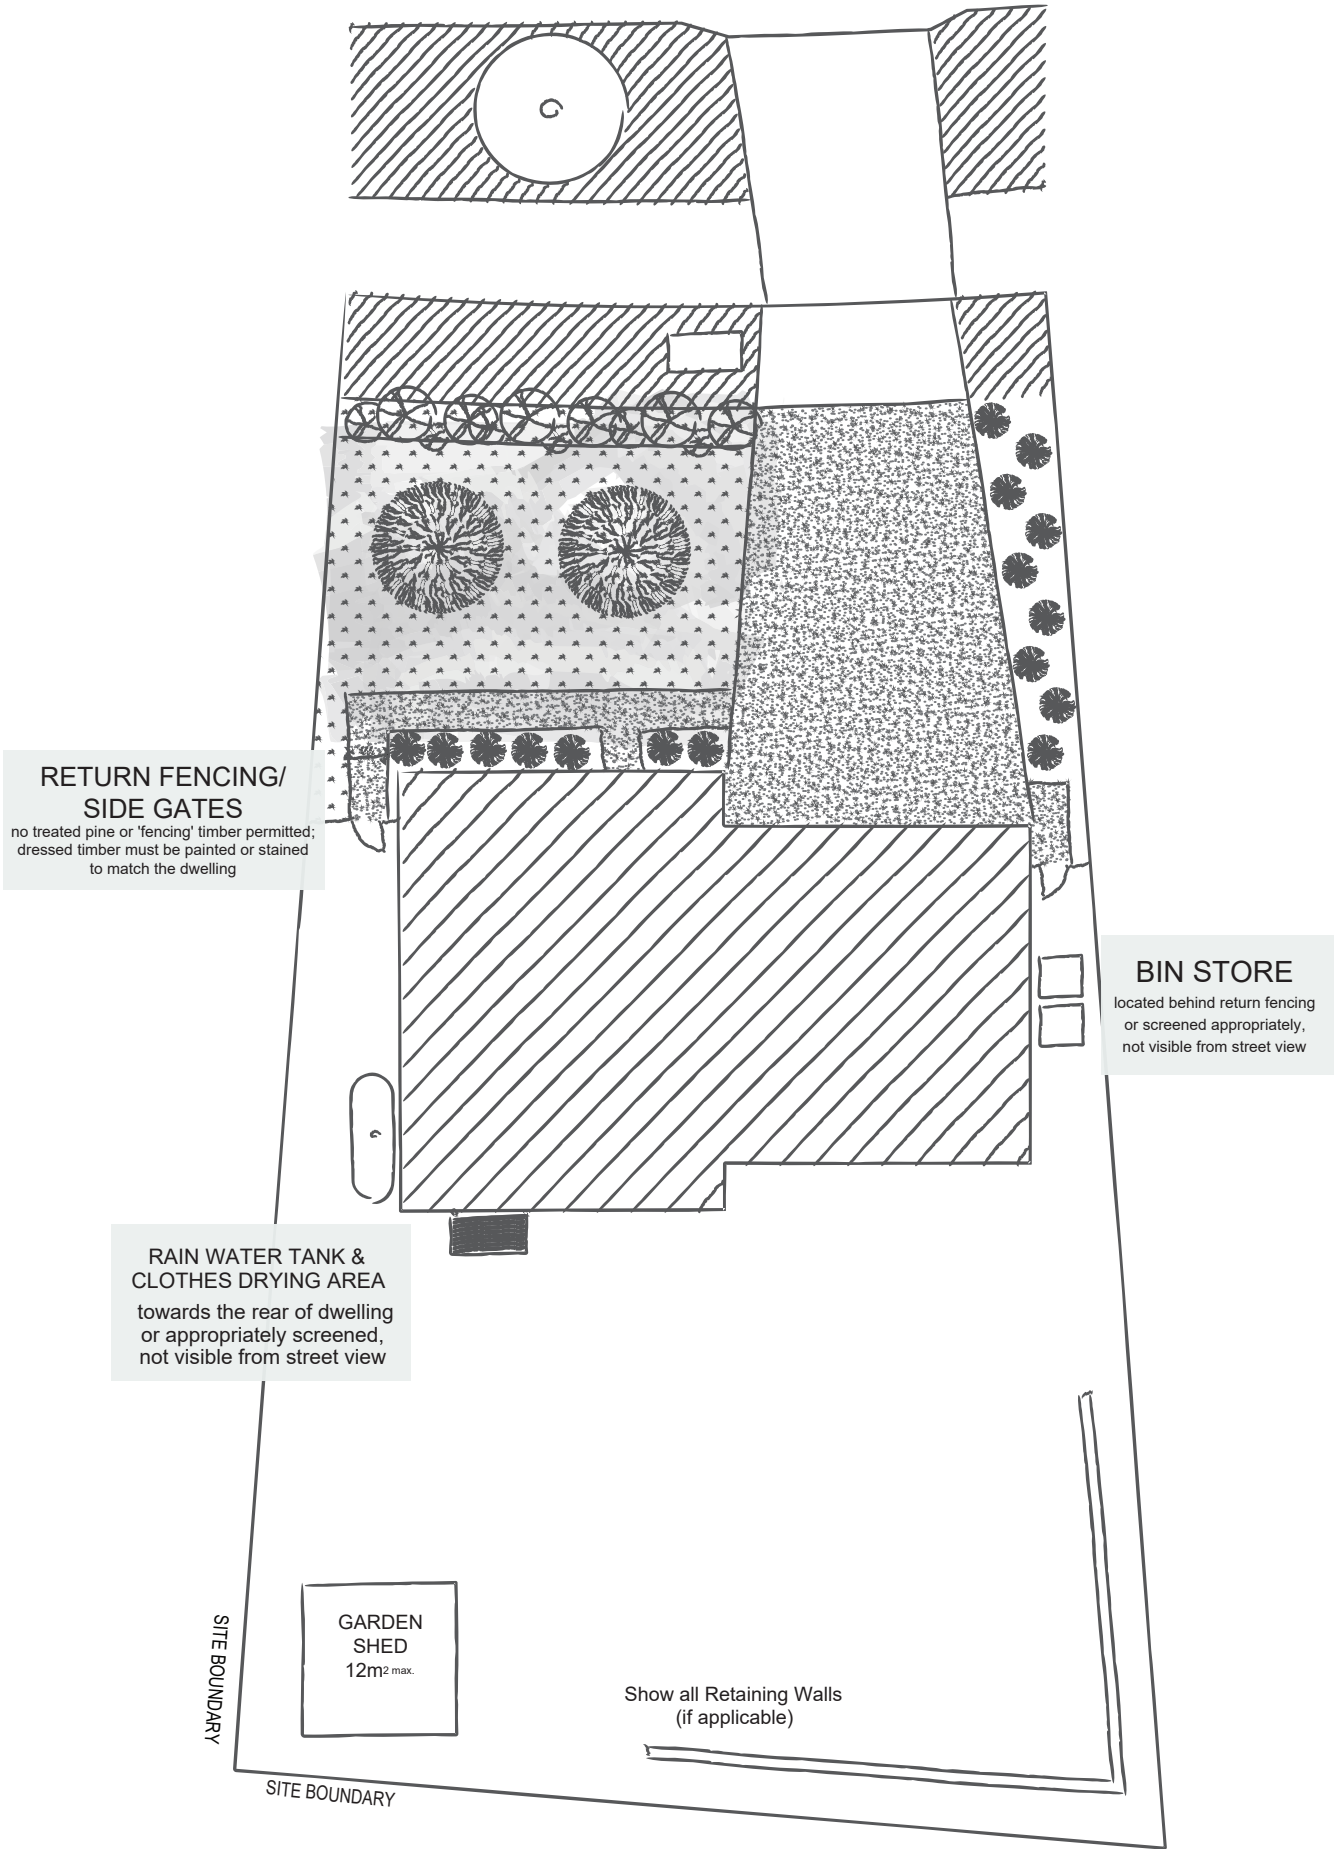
RETURN FENCING/ SIDE GATES
no treated pine or 'fencing' timber permitted; dressed timber must be painted or stained to match the dwelling

BIN STORE
located behind return fencing or screened appropriately, not visible from street view

RAIN WATER TANK & CLOTHES DRYING AREA
towards the rear of dwelling or appropriately screened, not visible from street view

SITE BOUNDARY

GARDEN SHED
$12m^2$ max.

Show all Retaining Walls
(if applicable)

SITE BOUNDARY